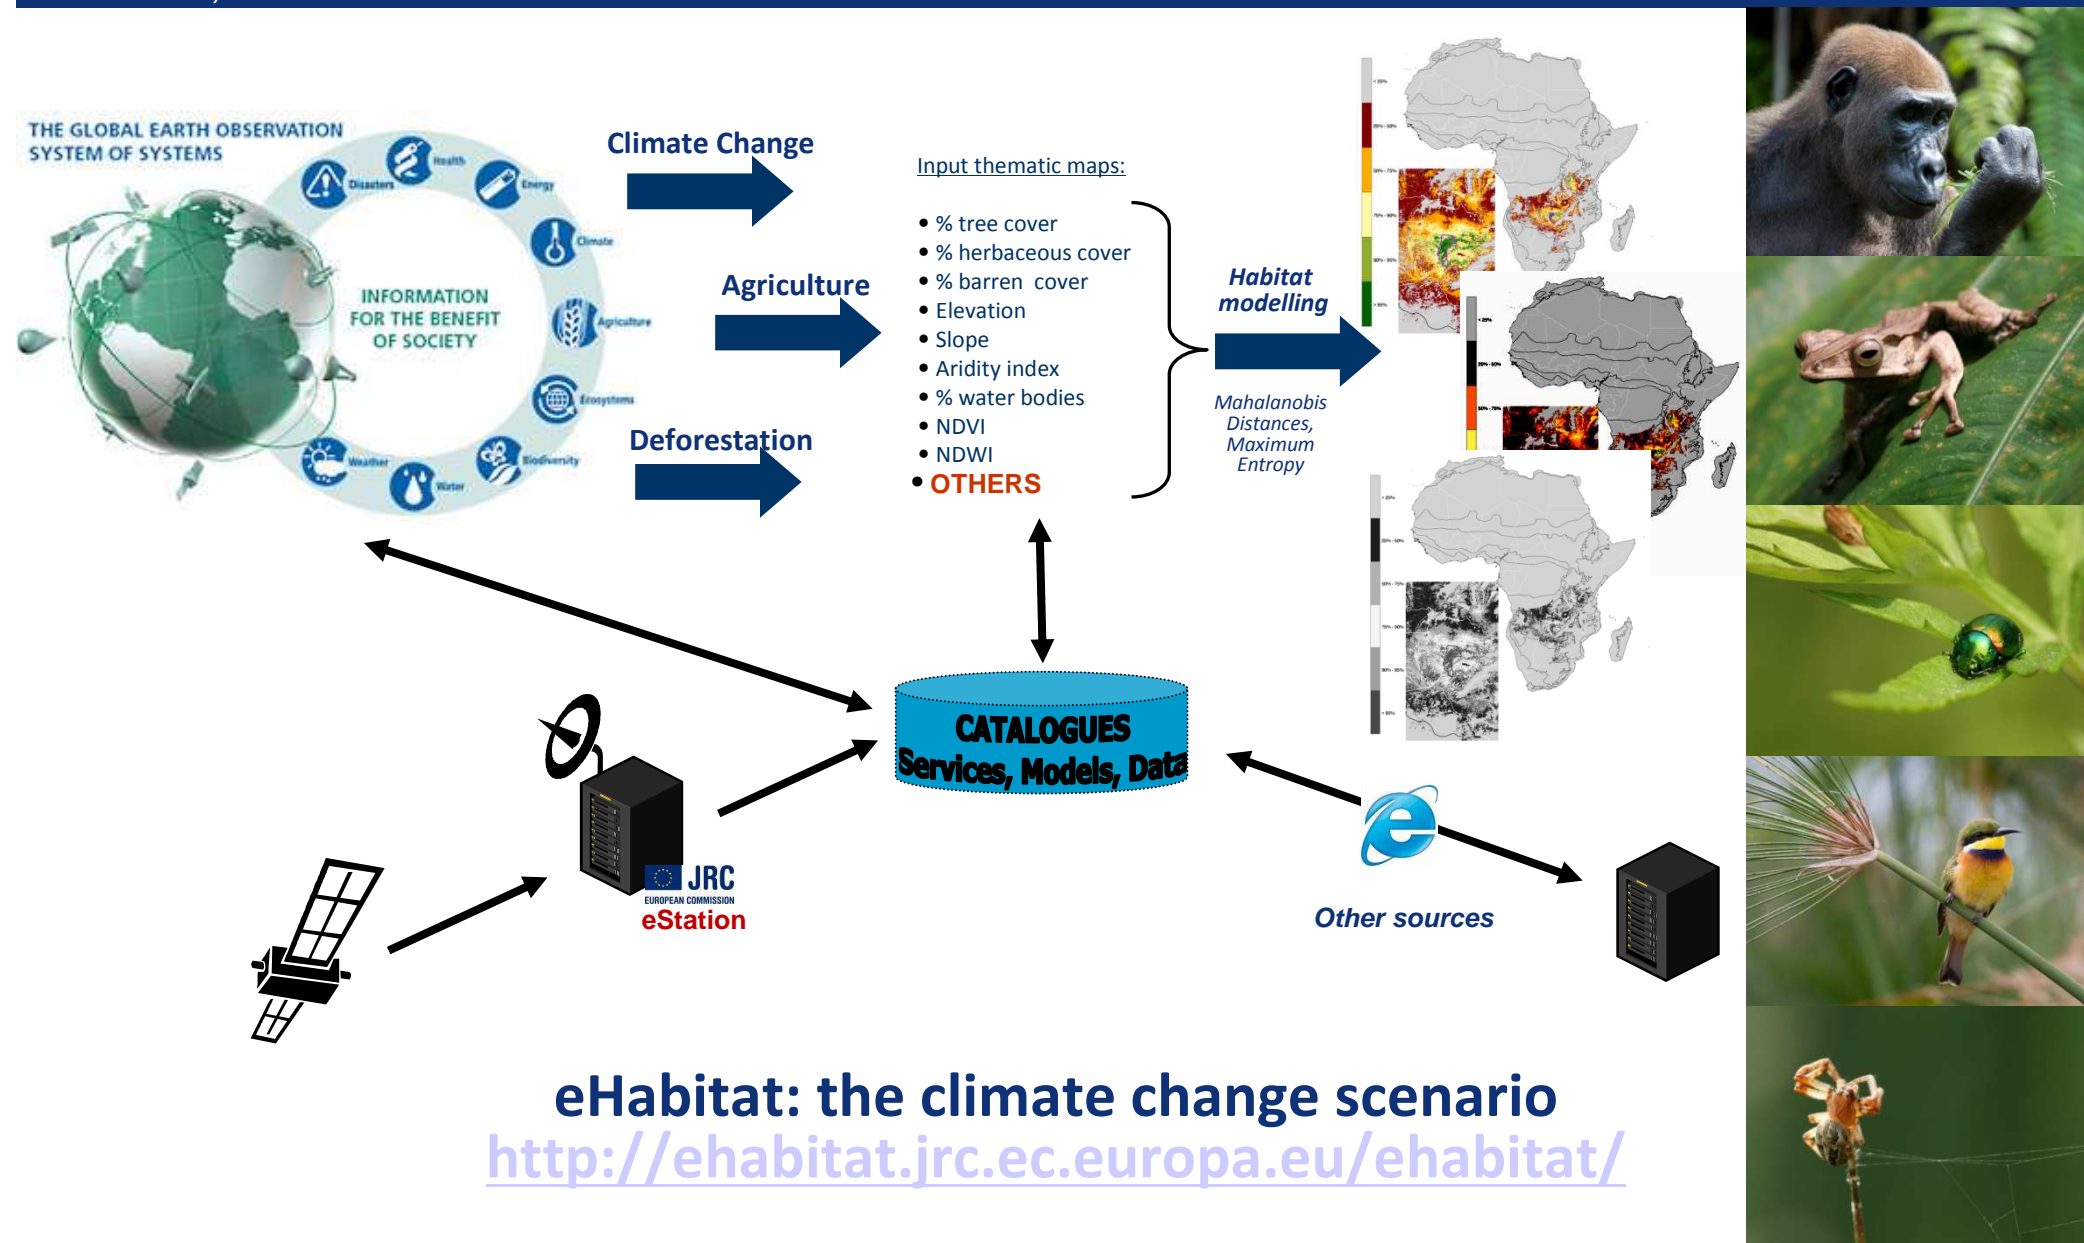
THE GLOBAL EARTH OBSERVATION SYSTEM OF SYSTEMS

Disasters
Health
Energy
Climate
Agriculture
Ecosystems
Biodiversity
Water
Weather

INFORMATION FOR THE BENEFIT OF SOCIETY

Climate Change

Agriculture

Deforestation

Input thematic maps:

• % tree cover
• % herbaceous cover
• % barren cover
• Elevation
• Slope
• Aridity index
• % water bodies
• NDVI
• NDWI
• OTHERS

Habitat modelling

Mahalanobis Distances, Maximum Entropy

CATALOGUES
Services, Models, Data

JRC
EUROPEAN COMMISSION
eStation

Other sources

eHabitat: the climate change scenario
http://ehabitat.jrc.ec.europa.eu/ehabitat/